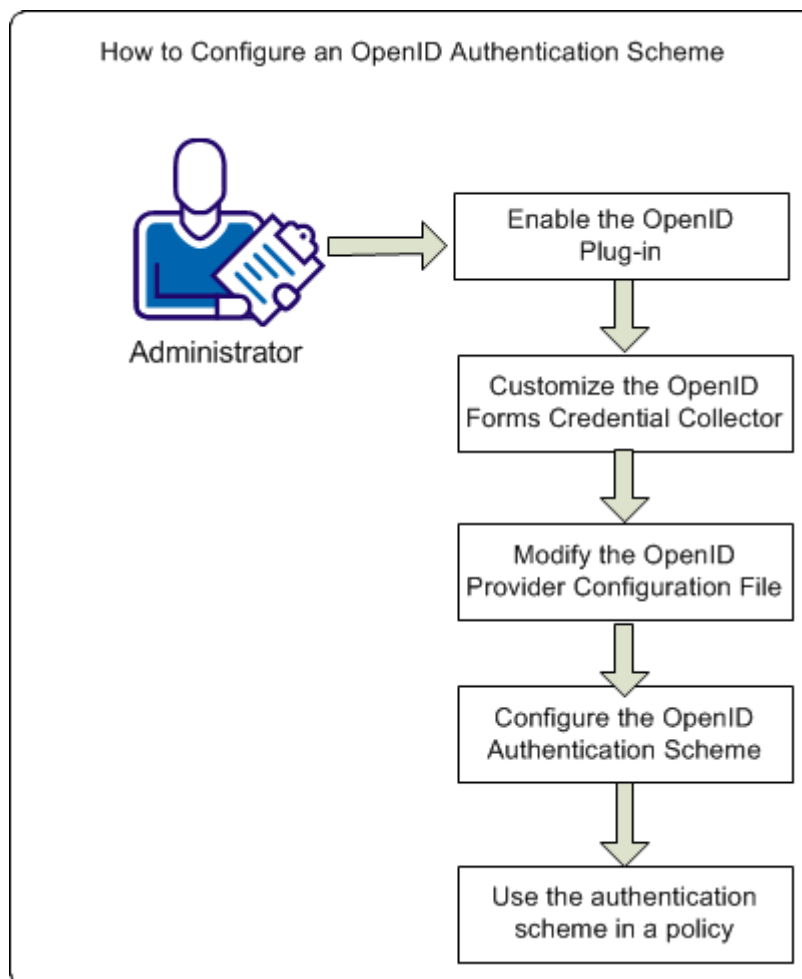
How to Configure an OpenID Authentication Scheme

Administrator

Enable the OpenID Plug-in

Customize the OpenID Forms Credential Collector

Modify the OpenID Provider Configuration File

Configure the OpenID Authentication Scheme

Use the authentication scheme in a policy